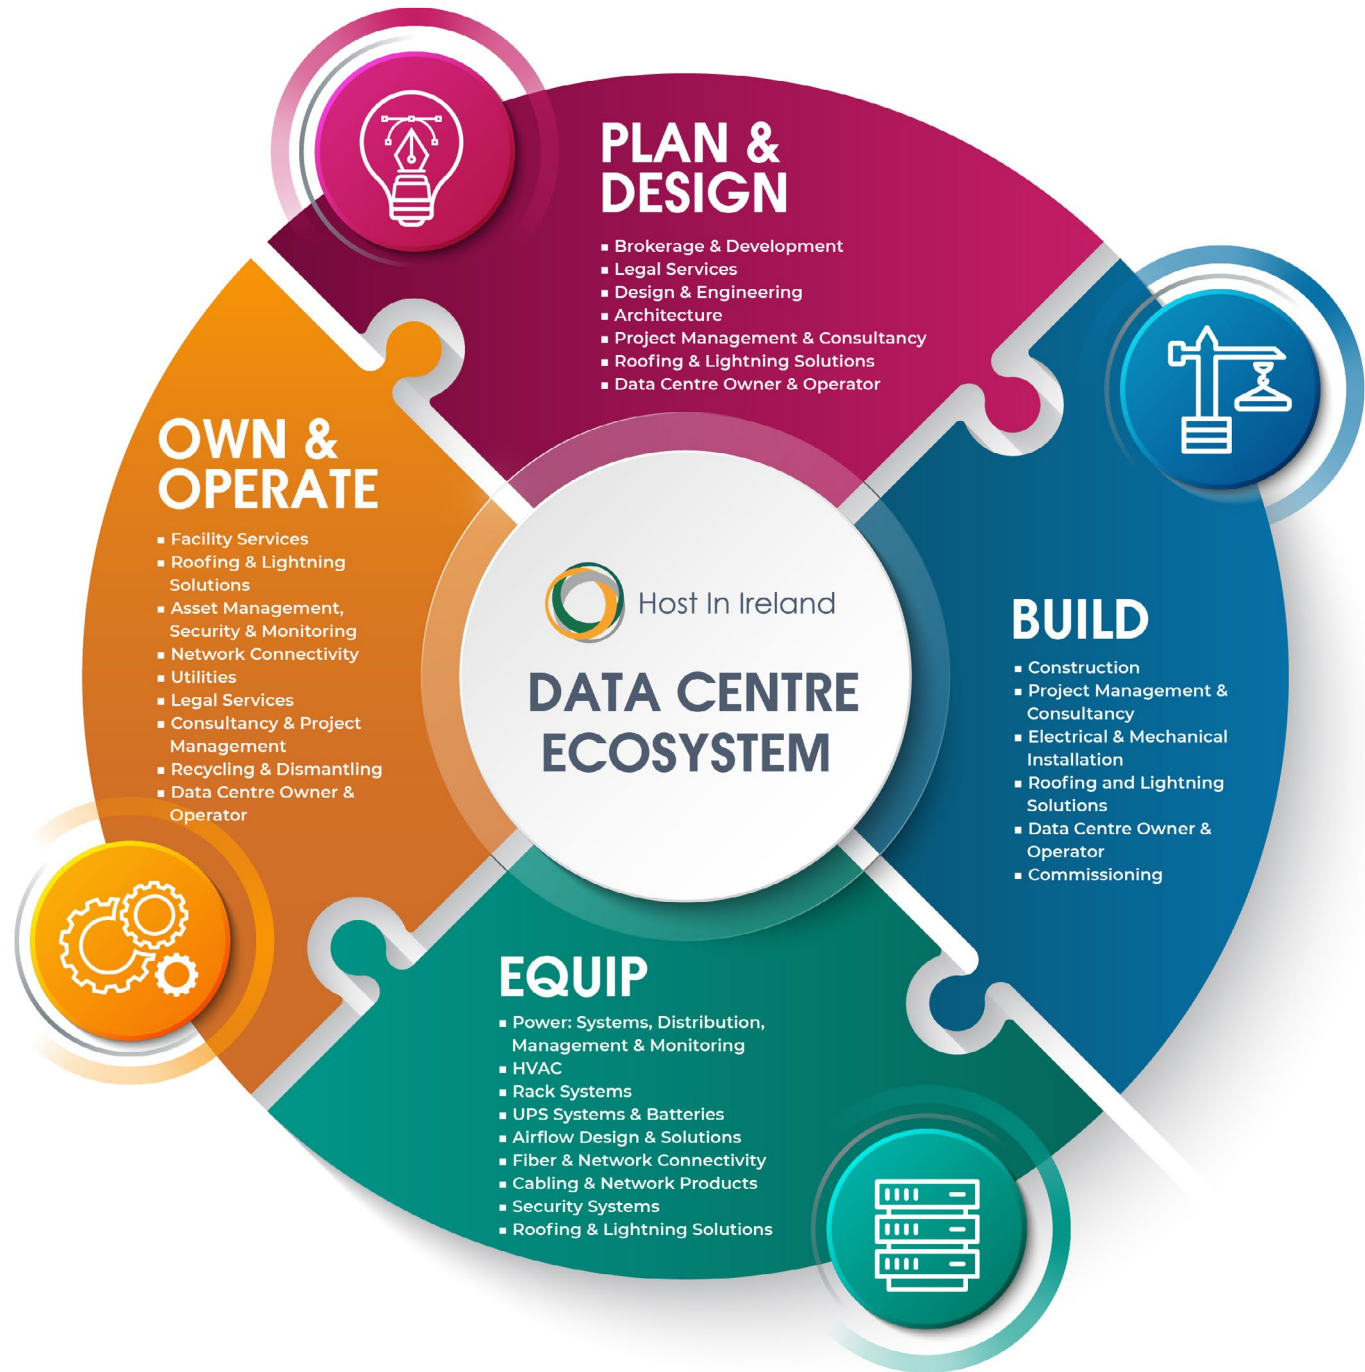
PLAN & DESIGN

- Brokerage & Development
- Legal Services
- Design & Engineering
- Architecture
- Project Management & Consultancy
- Roofing & Lightning Solutions
- Data Centre Owner & Operator

OWN & OPERATE

- Facility Services
- Roofing & Lightning Solutions
- Asset Management, Security & Monitoring
- Network Connectivity
- Utilities
- Legal Services
- Consultancy & Project Management
- Recycling & Dismantling
- Data Centre Owner & Operator

Host In Ireland

DATA CENTRE ECOSYSTEM

BUILD

- Construction
- Project Management & Consultancy
- Electrical & Mechanical Installation
- Roofing and Lightning Solutions
- Data Centre Owner & Operator
- Commissioning

EQUIP

- Power: Systems, Distribution, Management & Monitoring
- HVAC
- Rack Systems
- UPS Systems & Batteries
- Airflow Design & Solutions
- Fiber & Network Connectivity
- Cabling & Network Products
- Security Systems
- Roofing & Lightning Solutions